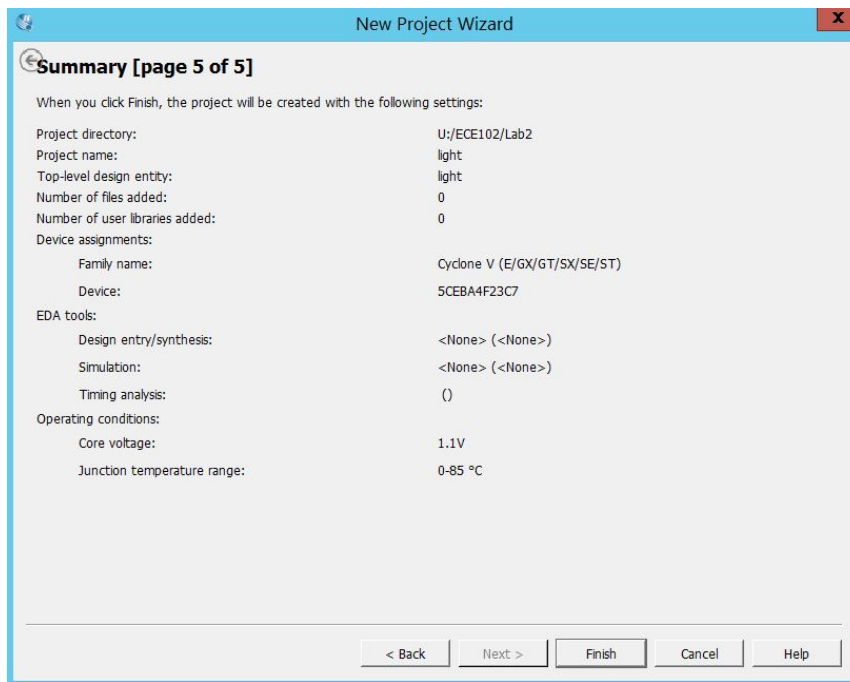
New Project Wizard

Summary [page 5 of 5]

When you click Finish, the project will be created with the following settings:

Project directory: U:/ECE102/Lab2
Project name: light
Top-level design entity: light
Number of files added: 0
Number of user libraries added: 0
Device assignments:
Family name: Cyclone V (E/GX/GT/SX/SE/ST)
Device: 5CEBA4F23C7
EDA tools:
Design entry/synthesis: <None> (<None>)
Simulation: <None> (<None>)
Timing analysis: ()
Operating conditions:
Core voltage: 1.1V
Junction temperature range: 0-85 °C

< Back | Next > | Finish | Cancel | Help